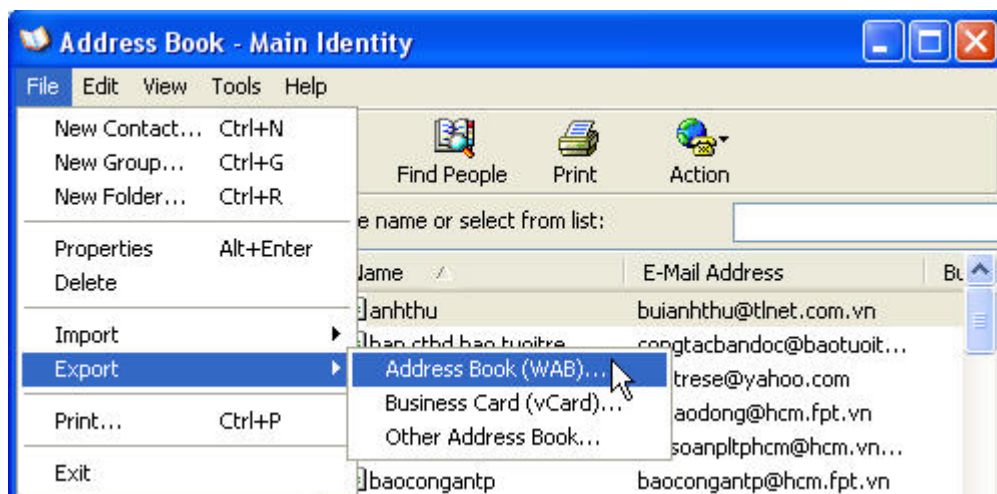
Address Book - Main Identity

File Edit View Tools Help

New Contact... Ctrl+N
New Group... Ctrl+G
New Folder... Ctrl+R

Properties Alt+Enter
Delete

Import
Export

Print... Ctrl+P

Exit

Find People Print Action

e name or select from list:

Name

E-Mail Address

Bu

anhthu buianhthu@tlnet.com.vn

ban cthd bao tuoitre congtacbandoc@baotuoit...

Address Book (WAB)...
Business Card (vCard)...
Other Address Book...

tresese@yahoo.com

aodong@hcm.fpt.vn

soanpltphcm@hcm.vn...

baocongantp baocongantp@hcm.fpt.vn